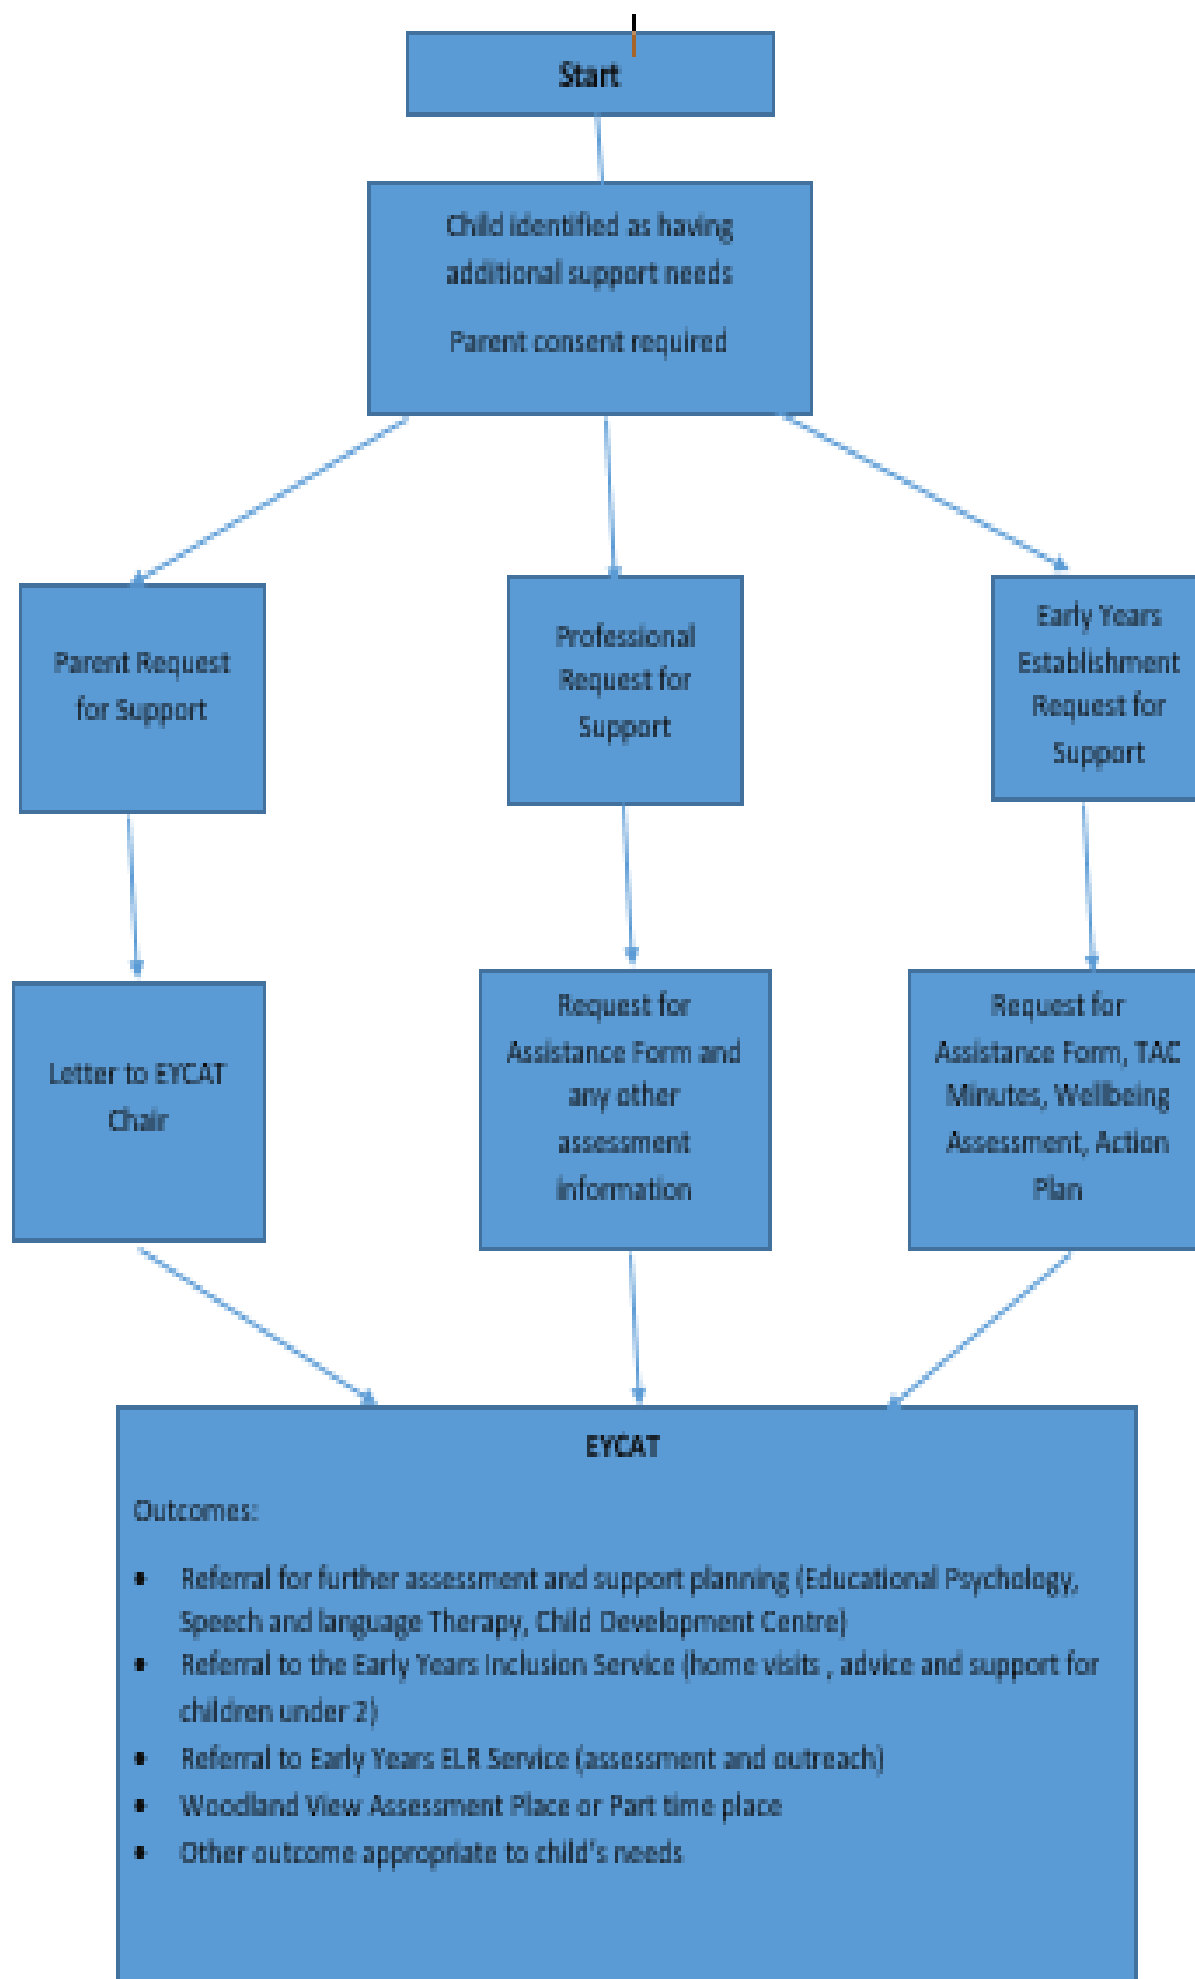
Start

Child identified as having additional support needs

Parent consent required

Parent Request for Support

Professional Request for Support

Early Years Establishment Request for Support

Letter to EYCAT Chair

Request for Assistance Form and any other assessment information

Request for Assistance Form, TAC Minutes, Wellbeing Assessment, Action Plan

EYCAT

Outcomes:

- Referral for further assessment and support planning (Educational Psychology, Speech and language Therapy, Child Development Centre)
- Referral to the Early Years Inclusion Service (home visits , advice and support for children under 2)
- Referral to Early Years ELR Service (assessment and outreach)
- Woodland View Assessment Place or Part time place
- Other outcome appropriate to child's needs